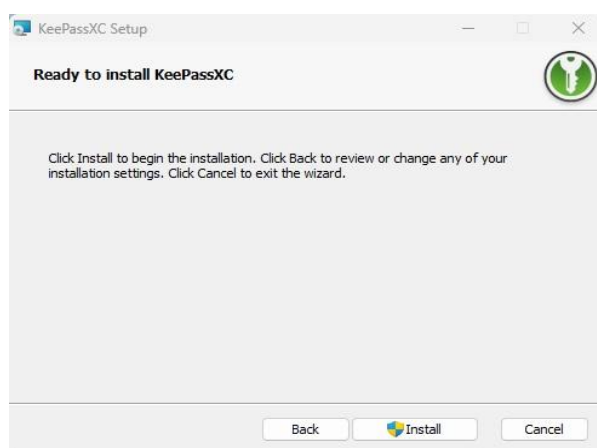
KeePassXC Setup

Ready to install KeePassXC

Click Install to begin the installation. Click Back to review or change any of your installation settings. Click Cancel to exit the wizard.

Back
Install
Cancel